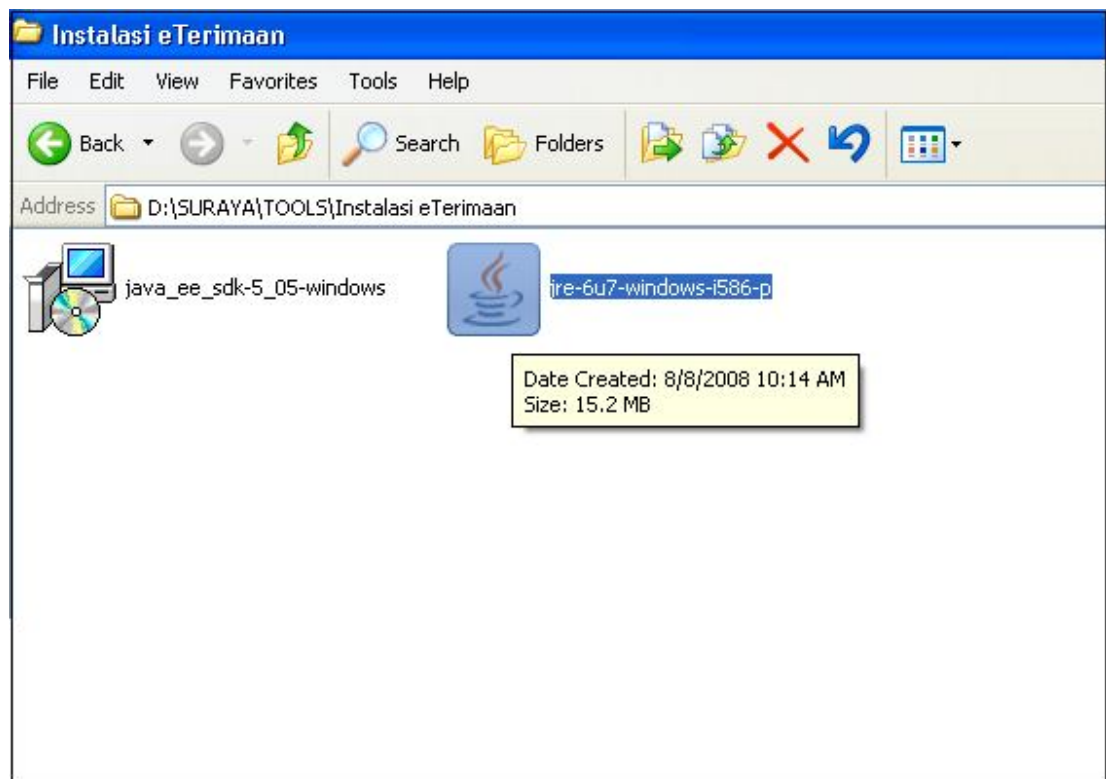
Instalasi eTerimaan

File Edit View Favorites Tools Help

Back Search Folders

Address D:\SURAYA\TOOLS\Instalasi eTerimaan

java_ee_sdk-5_05-windows

jre-6u7-windows-i586-p

Date Created: 8/8/2008 10:14 AM
Size: 15.2 MB